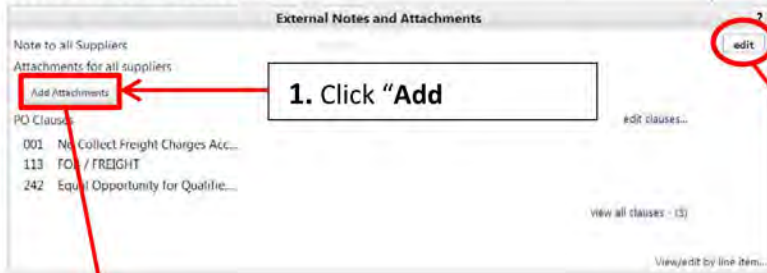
External Notes and Attachments

?

Note to all Suppliers

edit

Attachments for all suppliers

Add Attachments

1. Click "Add

PO Clauses

edit clauses...

001 No Collect Freight Charges Acc...

113 FOB / FREIGHT

242 Equal Opportunity for Qualifie...

view all clauses - (3)

View/edit by line item...